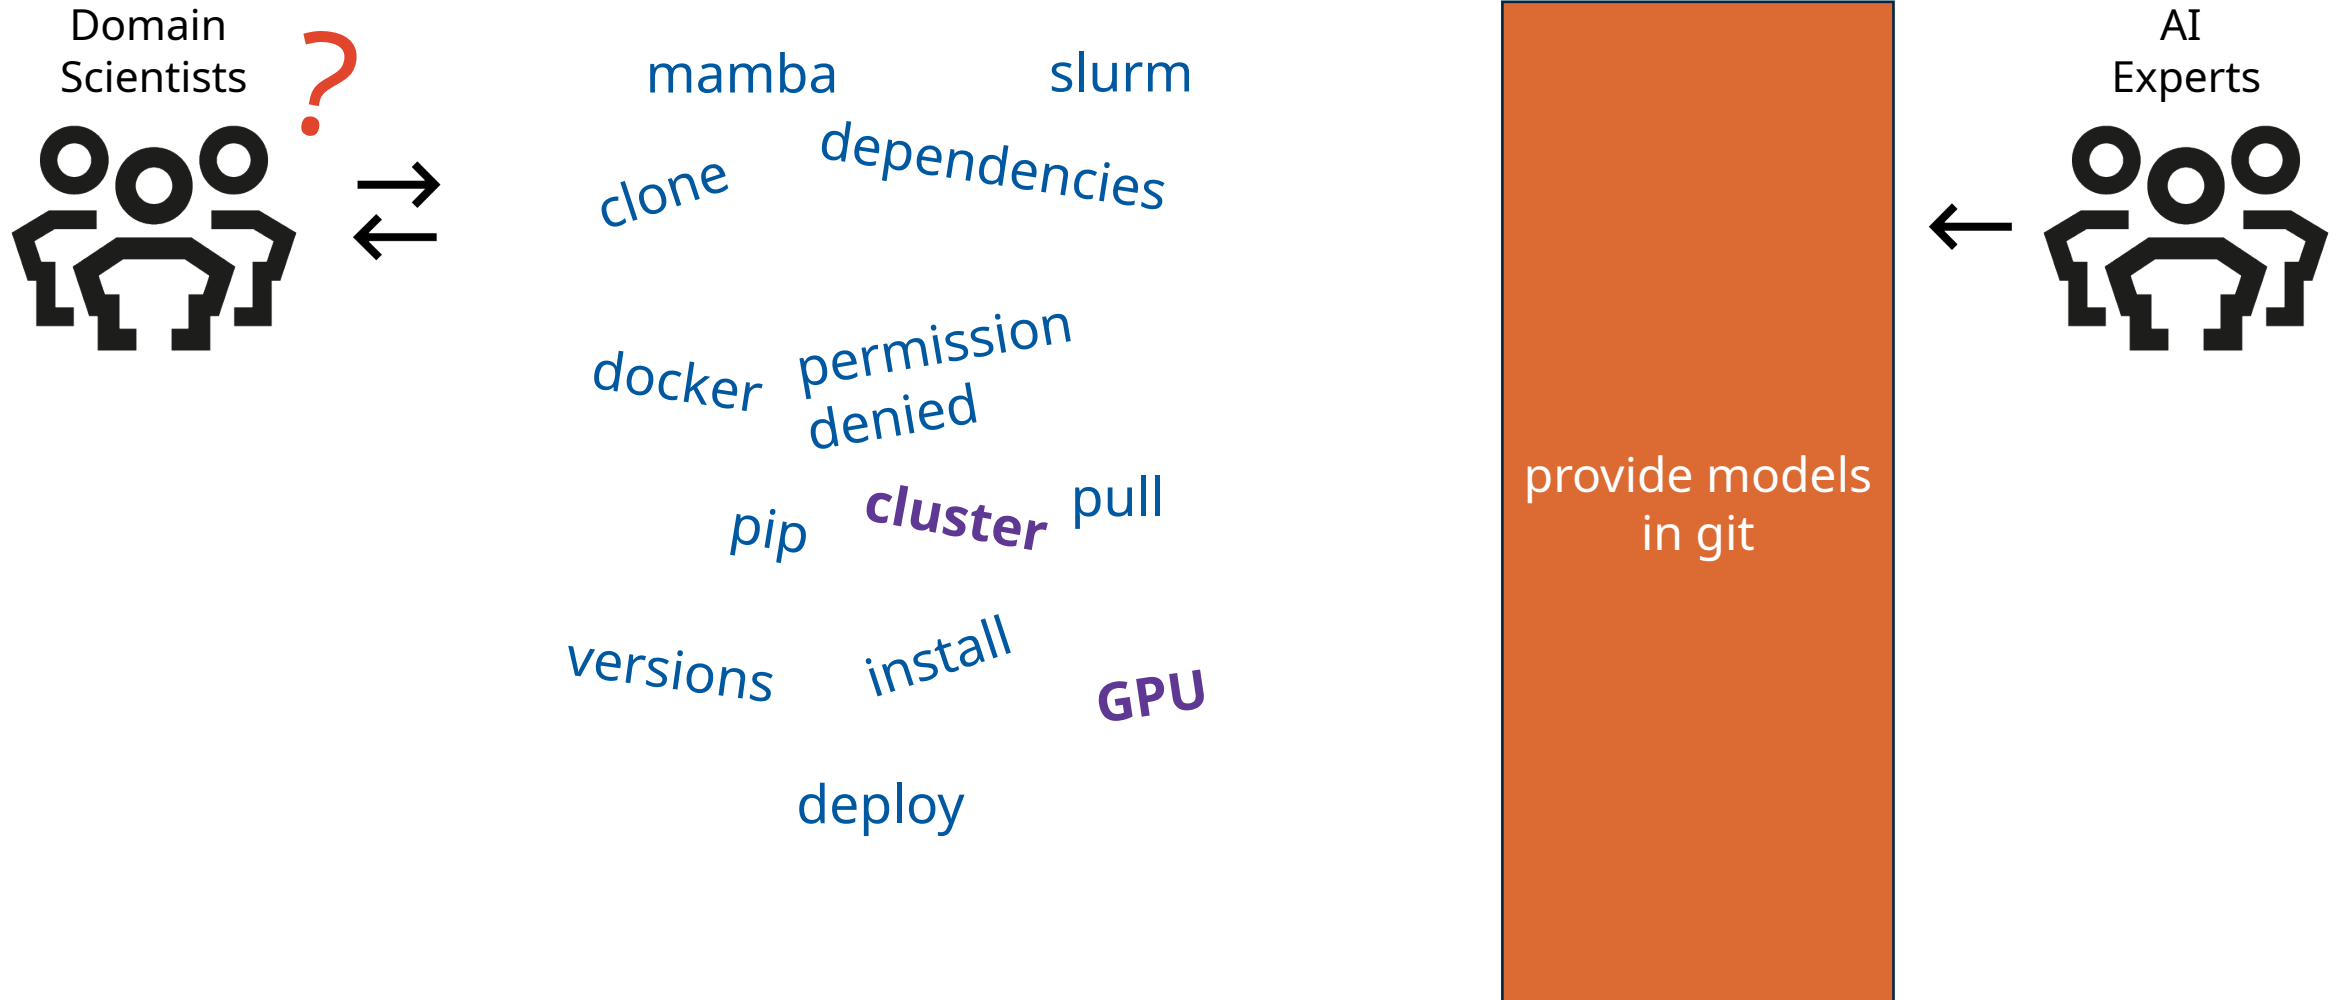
Domain Scientists

?

$\rightleftarrows$

mamba

slurm

clone

dependencies

docker

permission denied

pip

cluster

pull

versions

install

GPU

deploy

provide models in git

$\leftarrow$

AI Experts